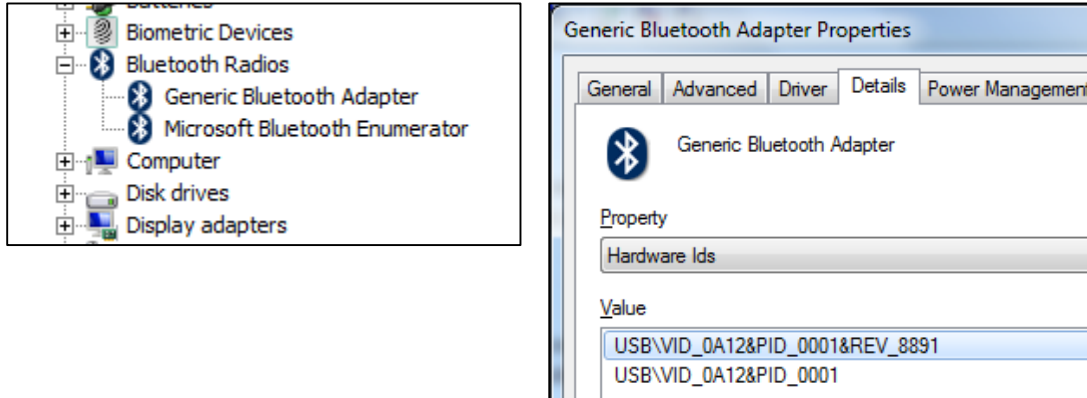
Batteries
Biometric Devices
Bluetooth Radios
Generic Bluetooth Adapter
Microsoft Bluetooth Enumerator
Computer
Disk drives
Display adapters

Generic Bluetooth Adapter Properties

General | Advanced | Driver | Details | Power Management

Generic Bluetooth Adapter

Property
Hardware Ids

Value
USB\VID_0A12&PID_0001&REV_8891
USB\VID_0A12&PID_0001